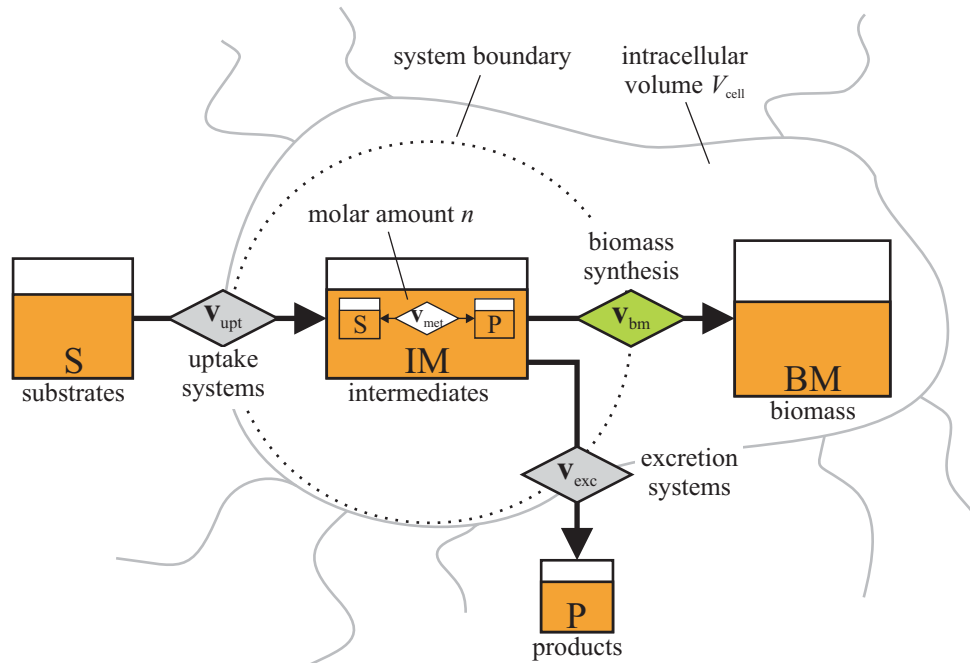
system boundary

intracellular volume $V_{\text{cell}}$

molar amount $n$

biomass synthesis

S
substrates

$\mathbf{v}_{\text{upt}}$
uptake systems

S $\mathbf{v}_{\text{met}}$ P

IM
intermediates

$\mathbf{v}_{\text{bm}}$

BM
biomass

$\mathbf{v}_{\text{exc}}$
excretion systems

P
products